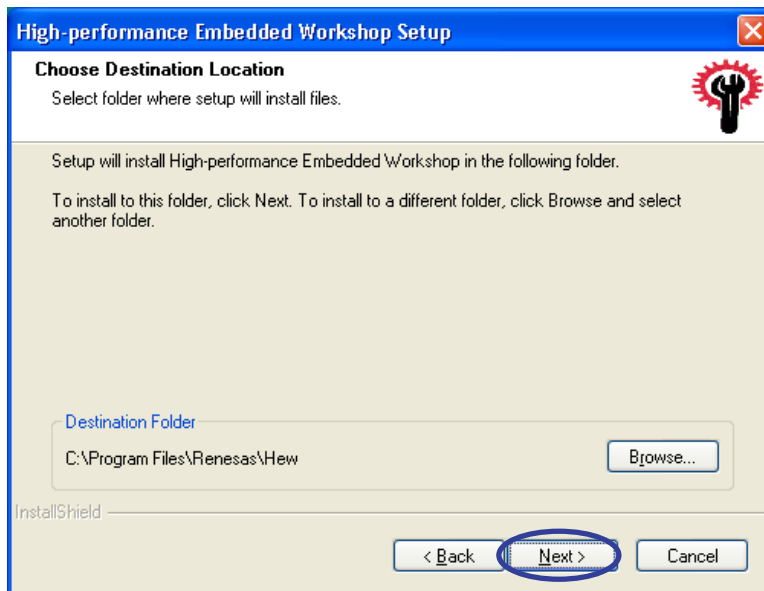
High-performance Embedded Workshop Setup

Choose Destination Location

Select folder where setup will install files.

Setup will install High-performance Embedded Workshop in the following folder.

To install to this folder, click Next. To install to a different folder, click Browse and select another folder.

Destination Folder

C:\Program Files\Renesas\Hew

Browse...

InstallShield

< Back

Next >

Cancel